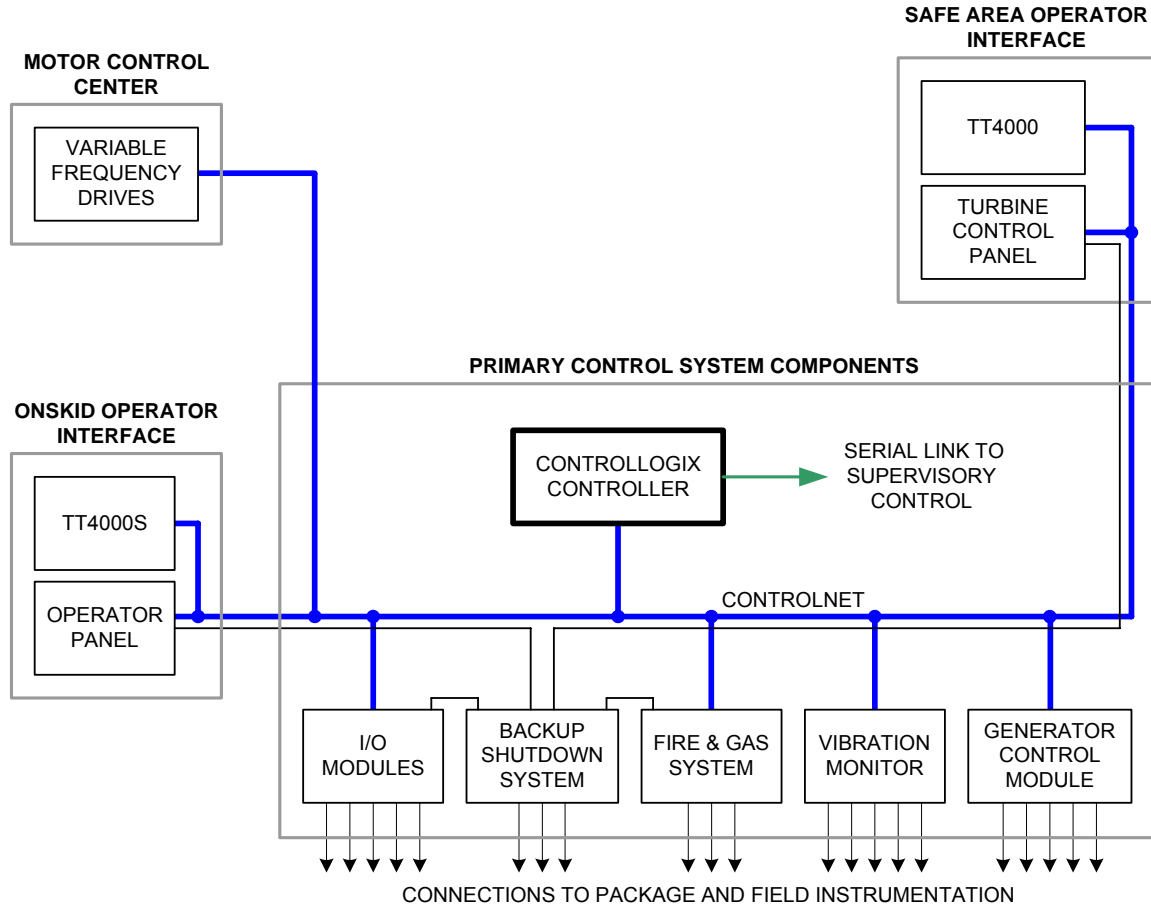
MOTOR CONTROL CENTER

VARIABLE FREQUENCY DRIVES

SAFE AREA OPERATOR INTERFACE

TT4000

TURBINE CONTROL PANEL

PRIMARY CONTROL SYSTEM COMPONENTS

ONSKID OPERATOR INTERFACE

TT4000S

OPERATOR PANEL

CONTROLLOGIX CONTROLLER

SERIAL LINK TO SUPERVISORY CONTROL

CONTROLNET

I/O MODULES

BACKUP SHUTDOWN SYSTEM

FIRE & GAS SYSTEM

VIBRATION MONITOR

GENERATOR CONTROL MODULE

CONNECTIONS TO PACKAGE AND FIELD INSTRUMENTATION